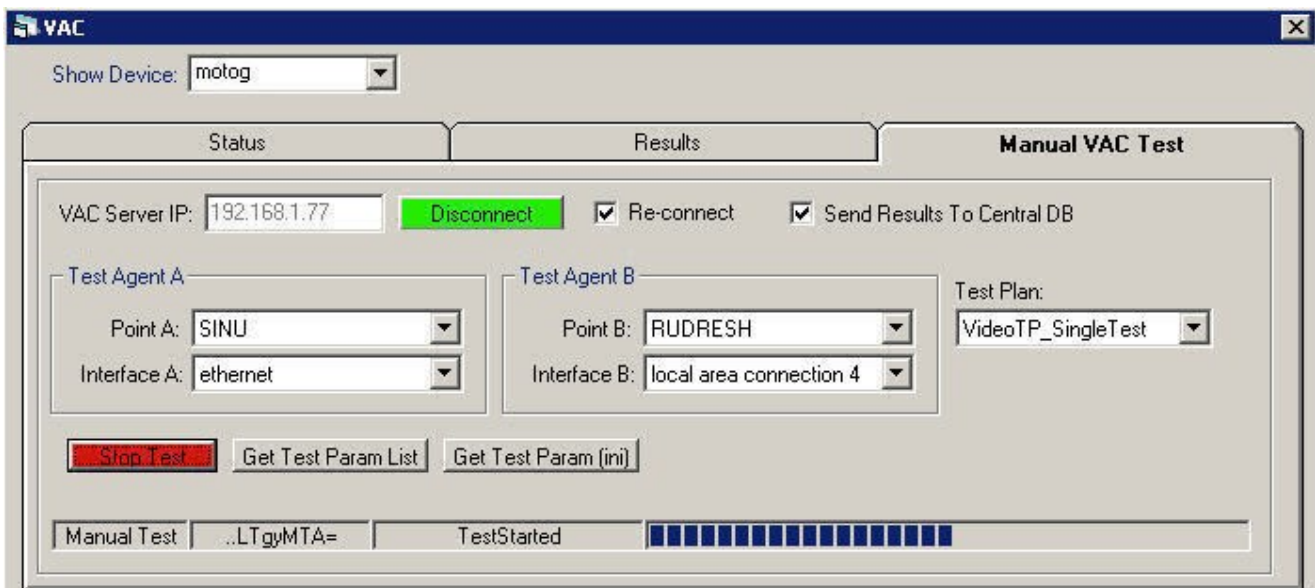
VAC

Show Device: motog

Status

Results

Manual VAC Test

VAC Server IP: 192.168.1.77

Disconnect

Re-connect

Send Results To Central DB

Test Agent A

Point A: SINU

Interface A: ethernet

Test Agent B

Point B: RUDRESH

Interface B: local area connection 4

Test Plan:

VideoTP_SingleTest

Stop Test

Get Test Param List

Get Test Param (ini)

Manual Test

..LTgyMTA=

TestStarted